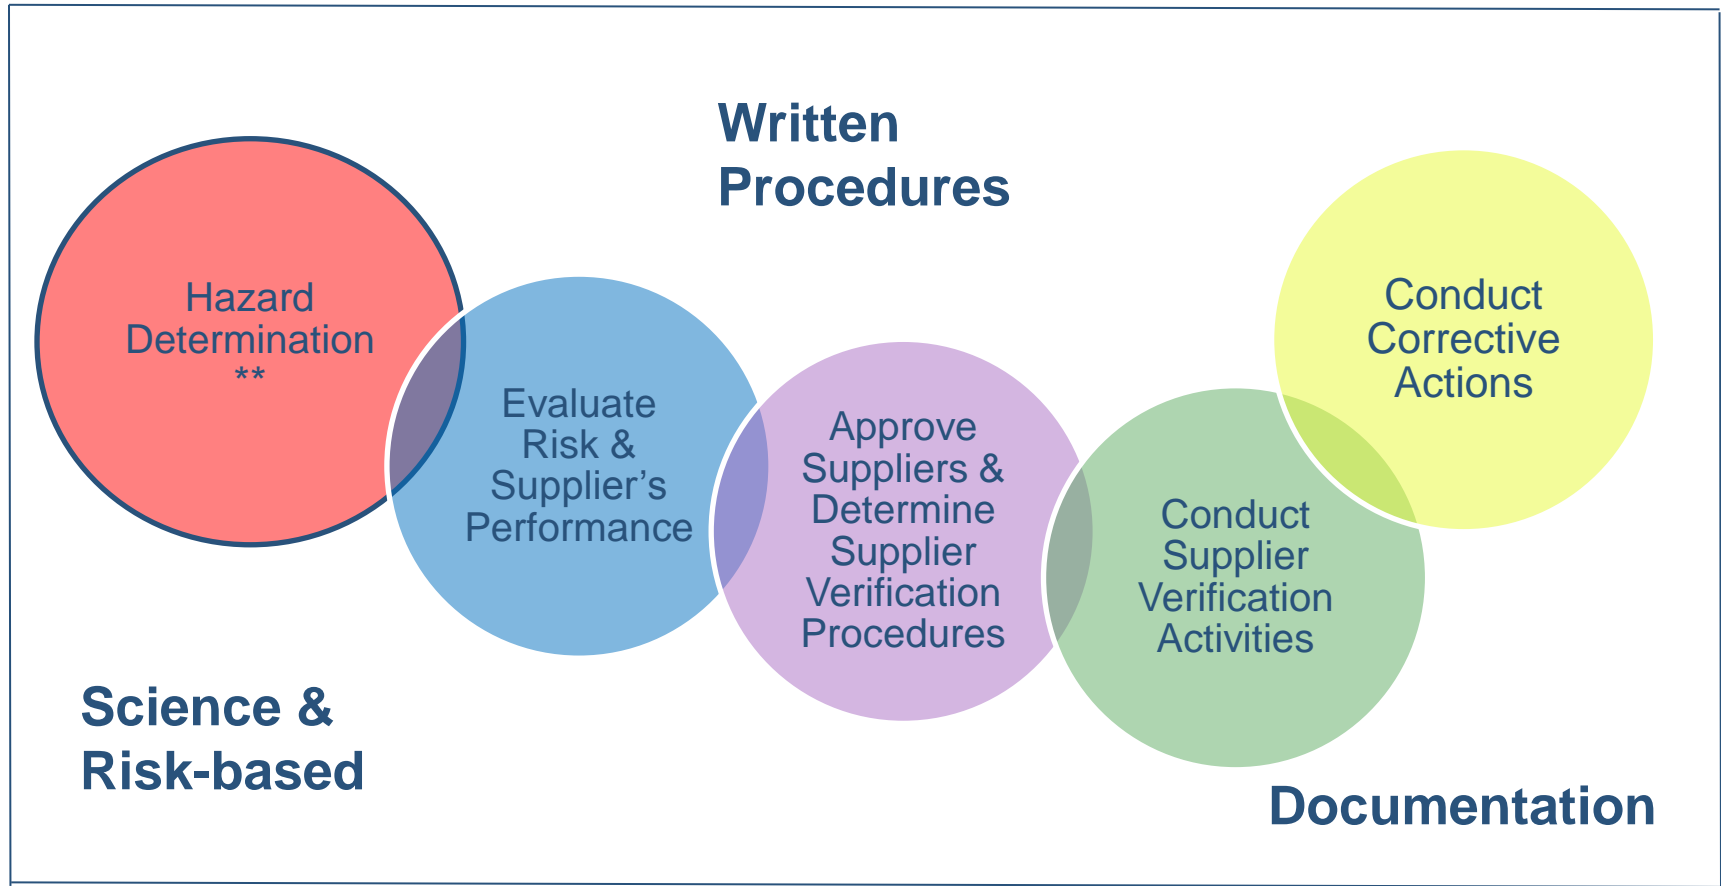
Written Procedures

Hazard Determination **

Evaluate Risk & Supplier's Performance

Approve Suppliers & Determine Supplier Verification Procedures

Conduct Supplier Verification Activities

Conduct Corrective Actions

Science & Risk-based

Documentation